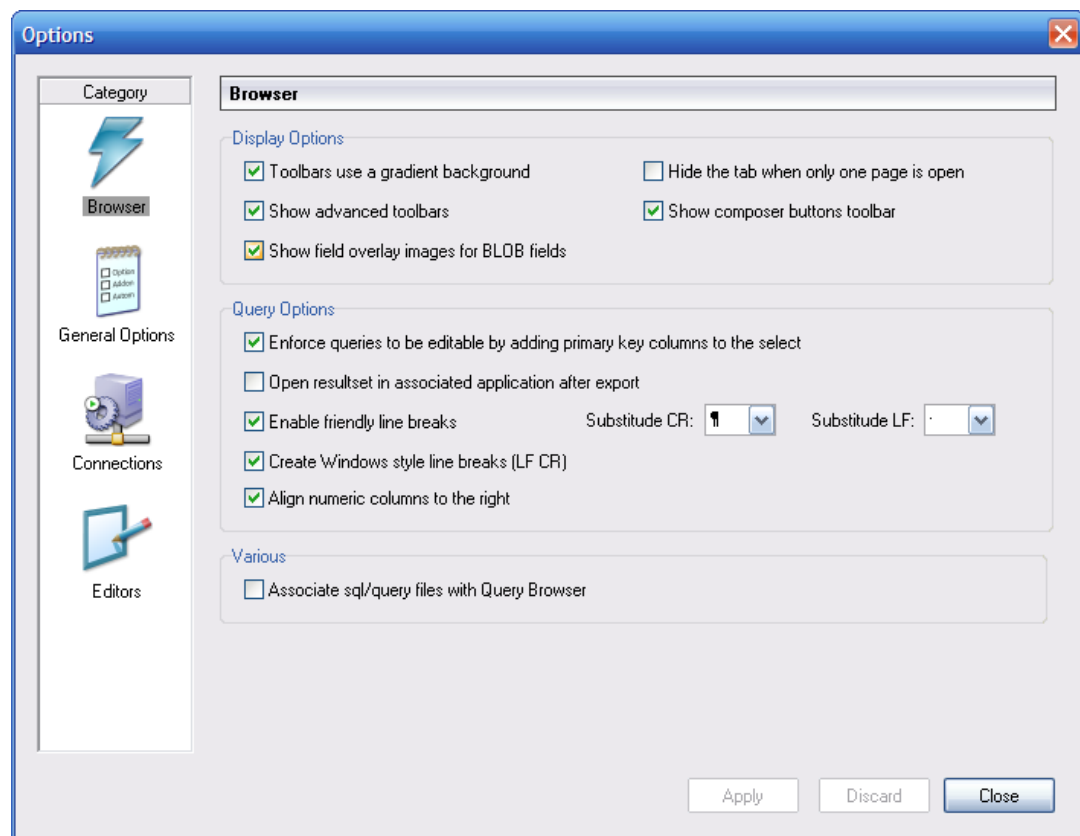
Options

Category

Browser

Option
Addon
Autom

General Options

Connections

Editors

Browser

Display Options

Toolbars use a gradient background

Hide the tab when only one page is open

Show advanced toolbars

Show composer buttons toolbar

Show field overlay images for BLOB fields

Query Options

Enforce queries to be editable by adding primary key columns to the select

Open resultset in associated application after export

Enable friendly line breaks

Substitude CR: ¶

Substitude LF: ·

Create Windows style line breaks (LF CR)

Align numeric columns to the right

Various

Associate sql/query files with Query Browser

Apply

Discard

Close